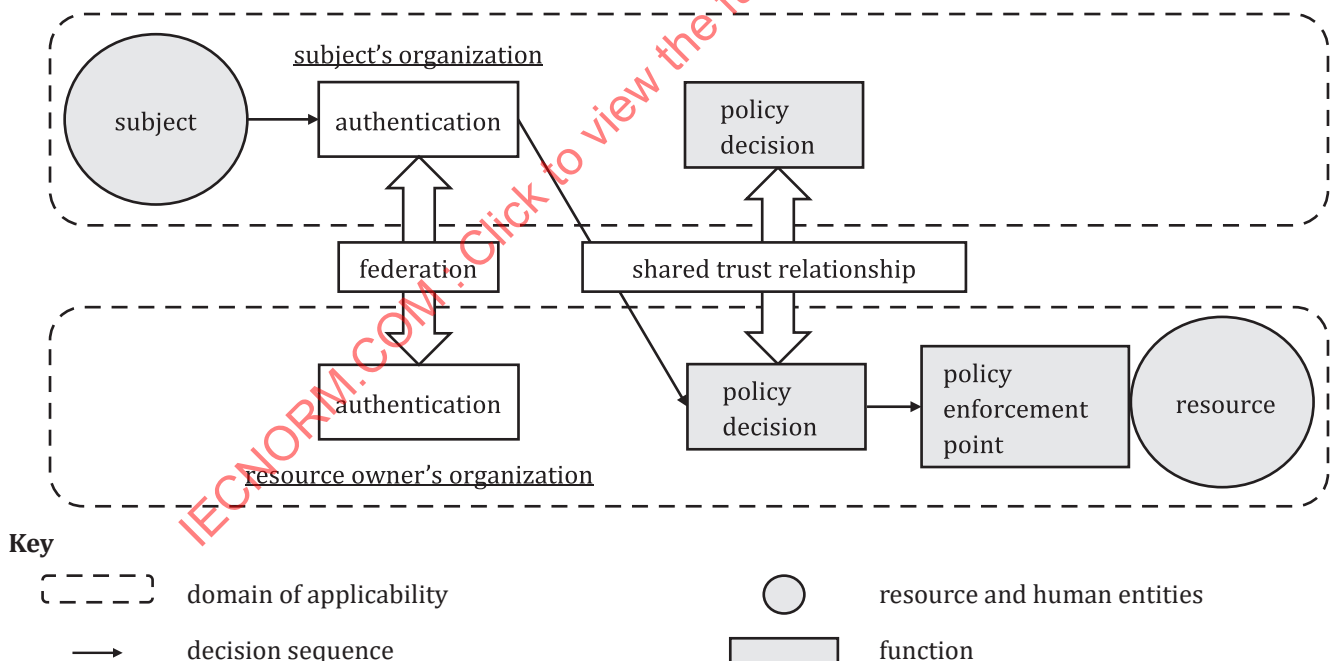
subject's organization

subject

authentication

policy decision

federation

shared trust relationship

authentication

policy decision

policy enforcement point

resource

resource owner's organization

IECNORM.COM : Click to view the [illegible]

Key

domain of applicability

resource and human entities

decision sequence

function